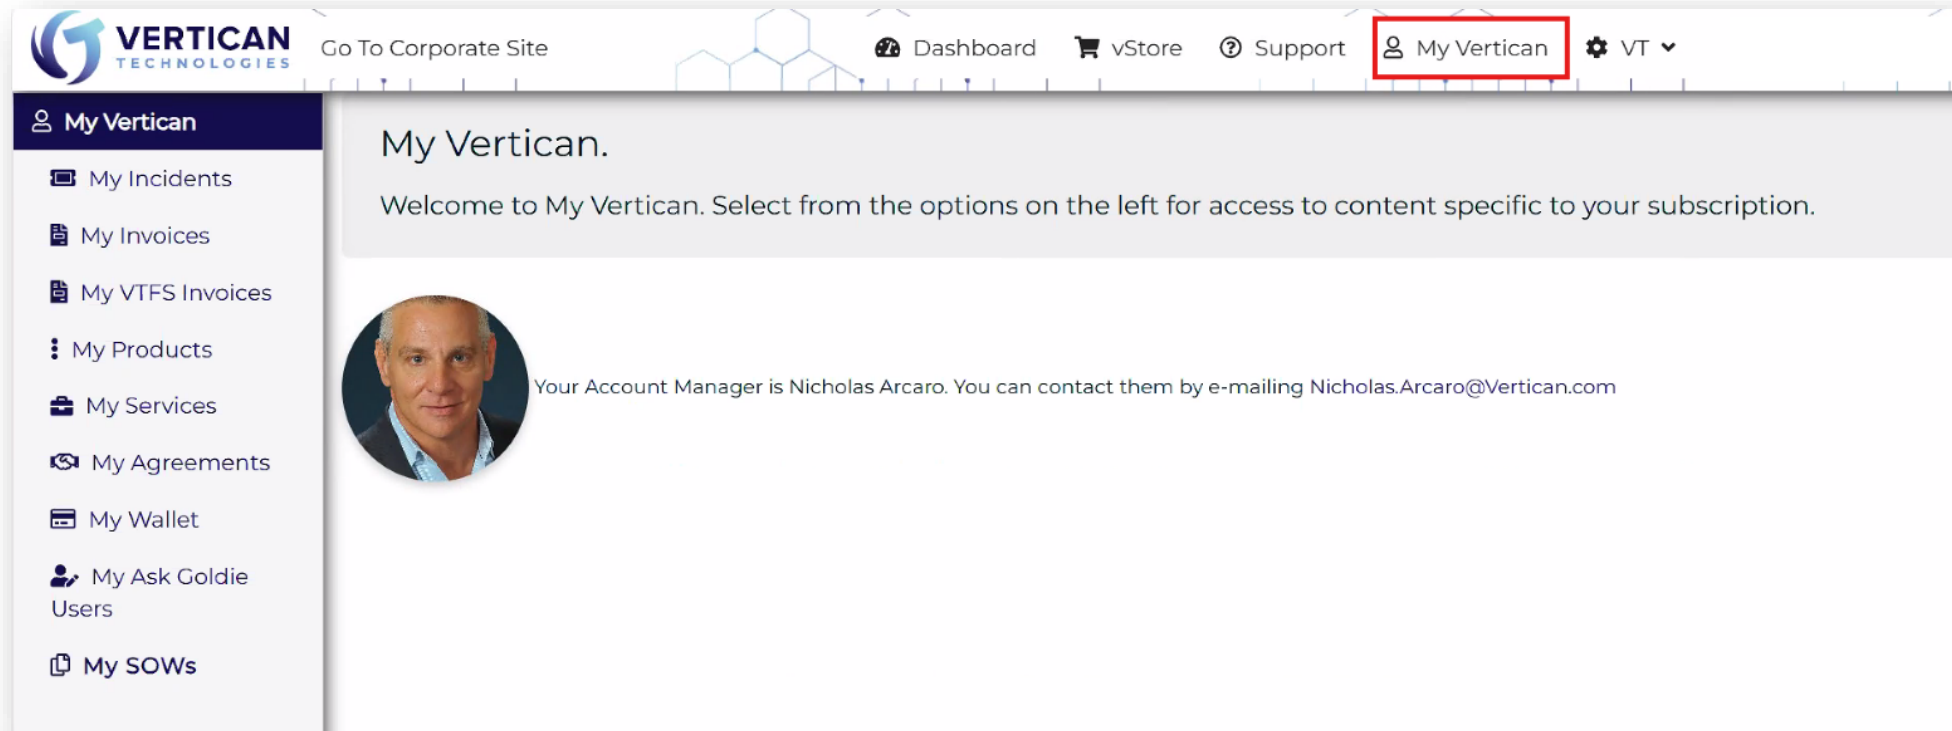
VERTICAN
TECHNOLOGIES

Go To Corporate Site

Dashboard

vStore

Support

My Vertican

VT

My Vertican

My Incidents

My Invoices

My VTFS Invoices

My Products

My Services

My Agreements

My Wallet

My Ask Goldie Users

My SOWs

My Vertican.

Welcome to My Vertican. Select from the options on the left for access to content specific to your subscription.

Your Account Manager is Nicholas Arcaro. You can contact them by e-mailing Nicholas.Arcaro@Vertican.com